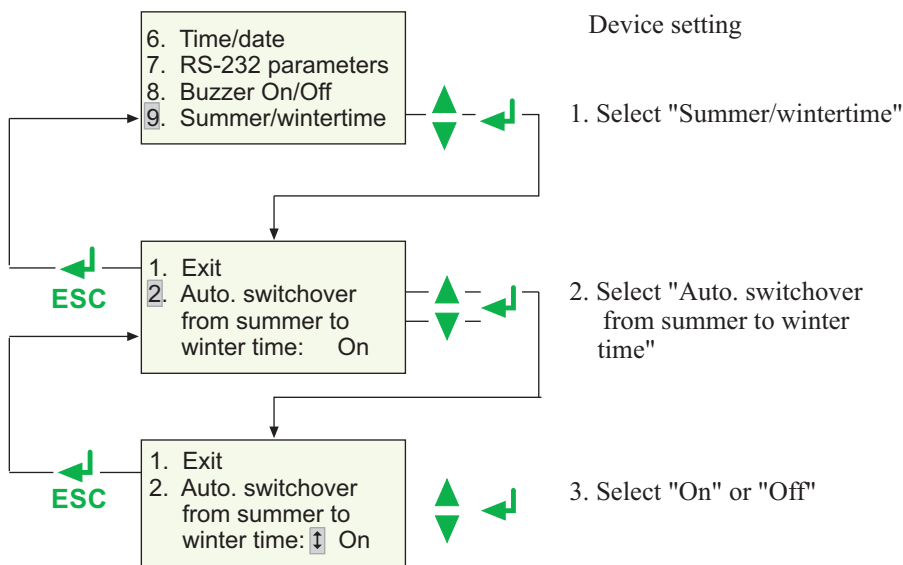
6. Time/date
7. RS-232 parameters
8. Buzzer On/Off
9. Summer/wintertime

Device setting

1. Select "Summer/wintertime"

ESC

1. Exit
2. Auto. switchover from summer to winter time: On

2. Select "Auto. switchover from summer to winter time"

ESC

1. Exit
2. Auto. switchover from summer to winter time: ↕ On

3. Select "On" or "Off"